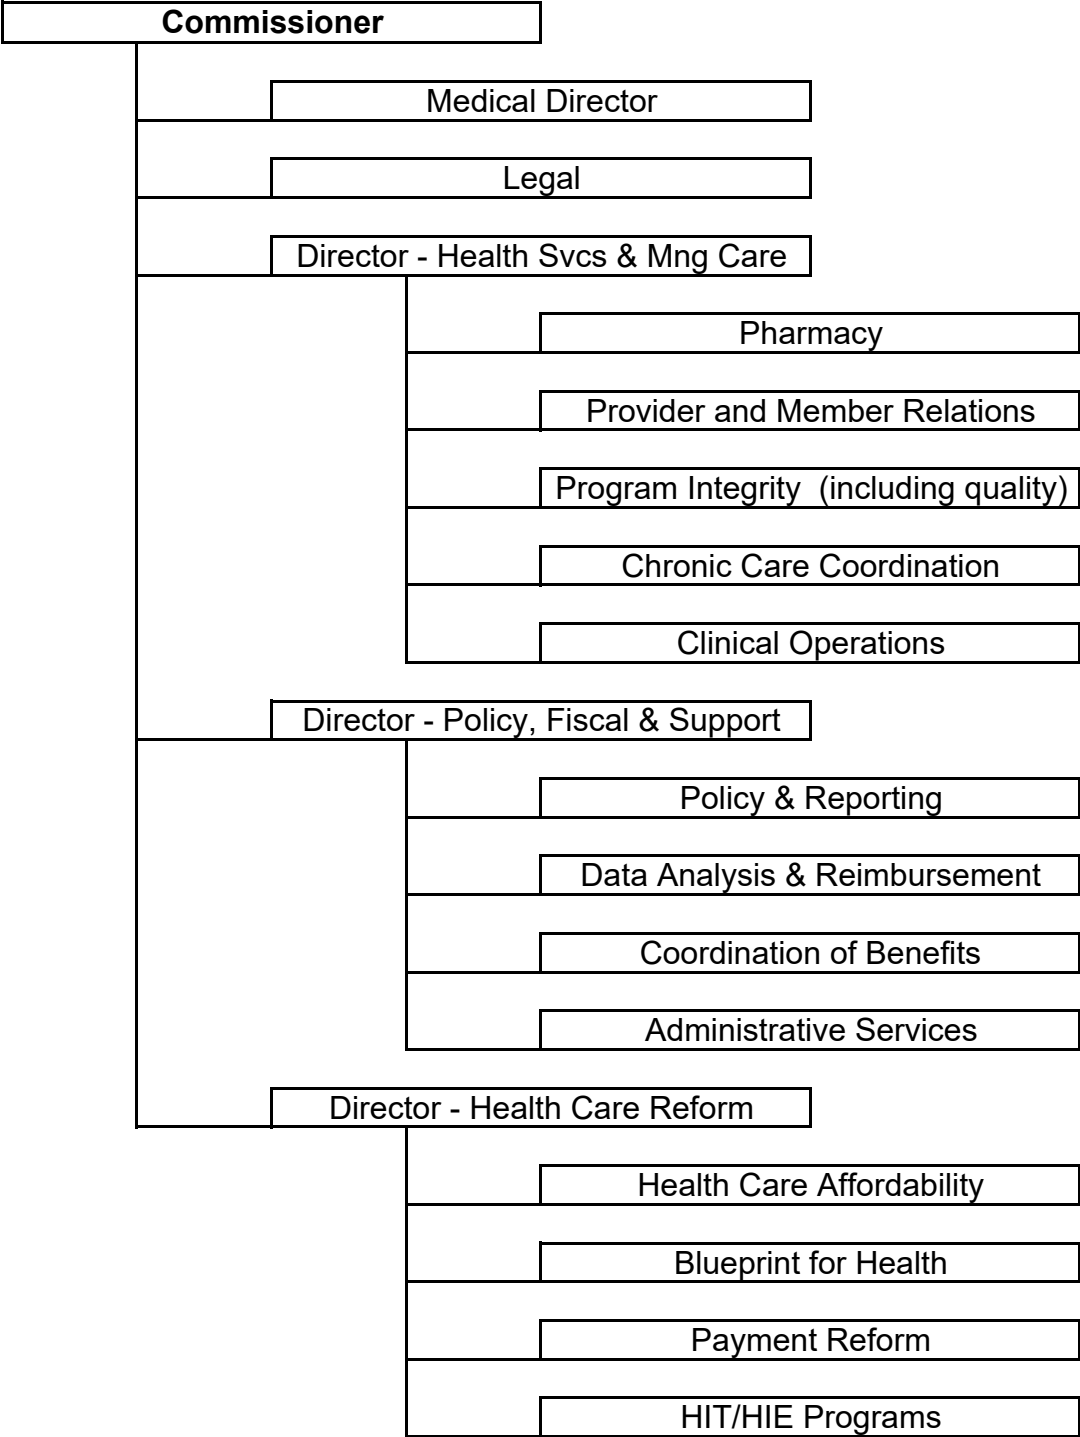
Commissioner

Medical Director

Legal

Director - Health Svcs & Mng Care

Pharmacy

Provider and Member Relations

Program Integrity (including quality)

Chronic Care Coordination

Clinical Operations

Director - Policy, Fiscal & Support

Policy & Reporting

Data Analysis & Reimbursement

Coordination of Benefits

Administrative Services

Director - Health Care Reform

Health Care Affordability

Blueprint for Health

Payment Reform

HIT/HIE Programs